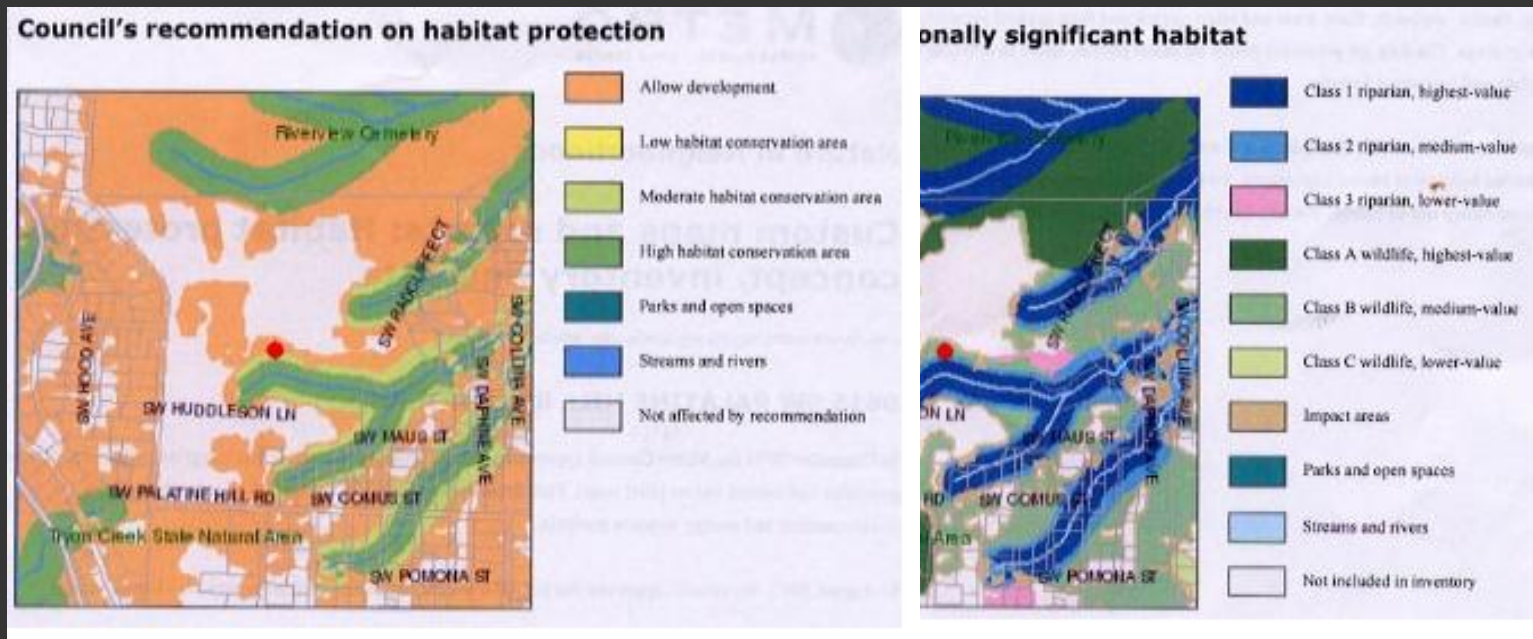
Council's recommendation on habitat protection

Riverview Cemetery

SW HOOD AVE

SW HUDDLESON LN

SW PALATINE HILL RD

Tryon Creek State Natural Area

SW RAVENSVIEW

SW COLUMBIA AVE

SW DAPHNE AVE

SW HAUS ST

SW COMUS ST

SW POMONA ST

Allow development

Low habitat conservation area

Moderate habitat conservation area

High habitat conservation area

Parks and open spaces

Streams and rivers

Not affected by recommendation

onally significant habitat

ON LN

RD

Area

SW HAUS ST

SW COMUS ST

SW POMONA ST

SW COLUMBIA AVE

SW DAPHNE AVE

Class 1 riparian, highest-value

Class 2 riparian, medium-value

Class 3 riparian, lower-value

Class A wildlife, highest-value

Class B wildlife, medium-value

Class C wildlife, lower-value

Impact areas

Parks and open spaces

Streams and rivers

Not included in inventory